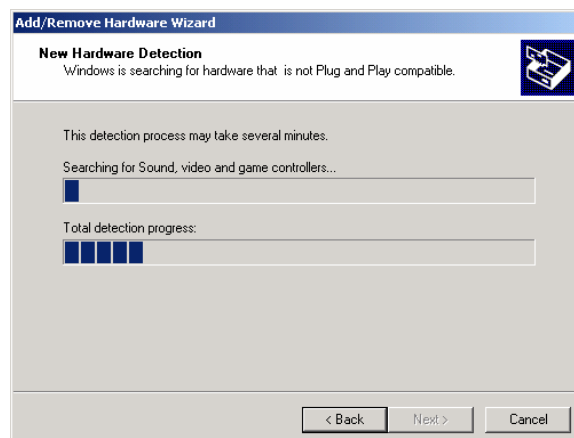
Add/Remove Hardware Wizard

New Hardware Detection
Windows is searching for hardware that is not Plug and Play compatible.

This detection process may take several minutes.

Searching for Sound, video and game controllers...

Total detection progress:

< Back
Next >
Cancel